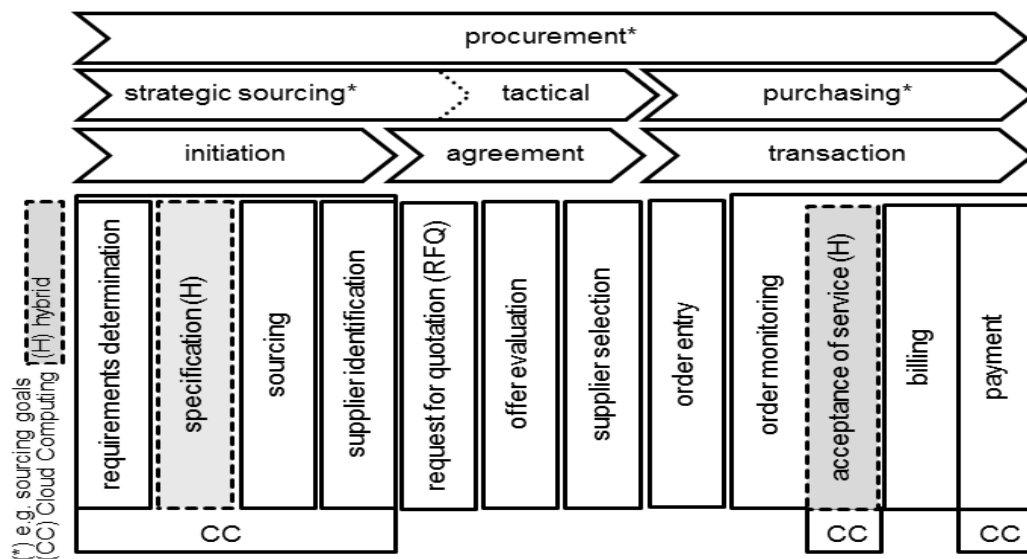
procurement*

strategic sourcing*

tactical

purchasing*

initiation

agreement

transaction

requirements determination

specification (H)

sourcing

supplier identification

request for quotation (RFQ)

offer evaluation

supplier selection

order entry

order monitoring

acceptance of service (H)

billing

payment

CC

CC

CC

(*) e.g. sourcing goals
(CC) Cloud Computing
(H) hybrid